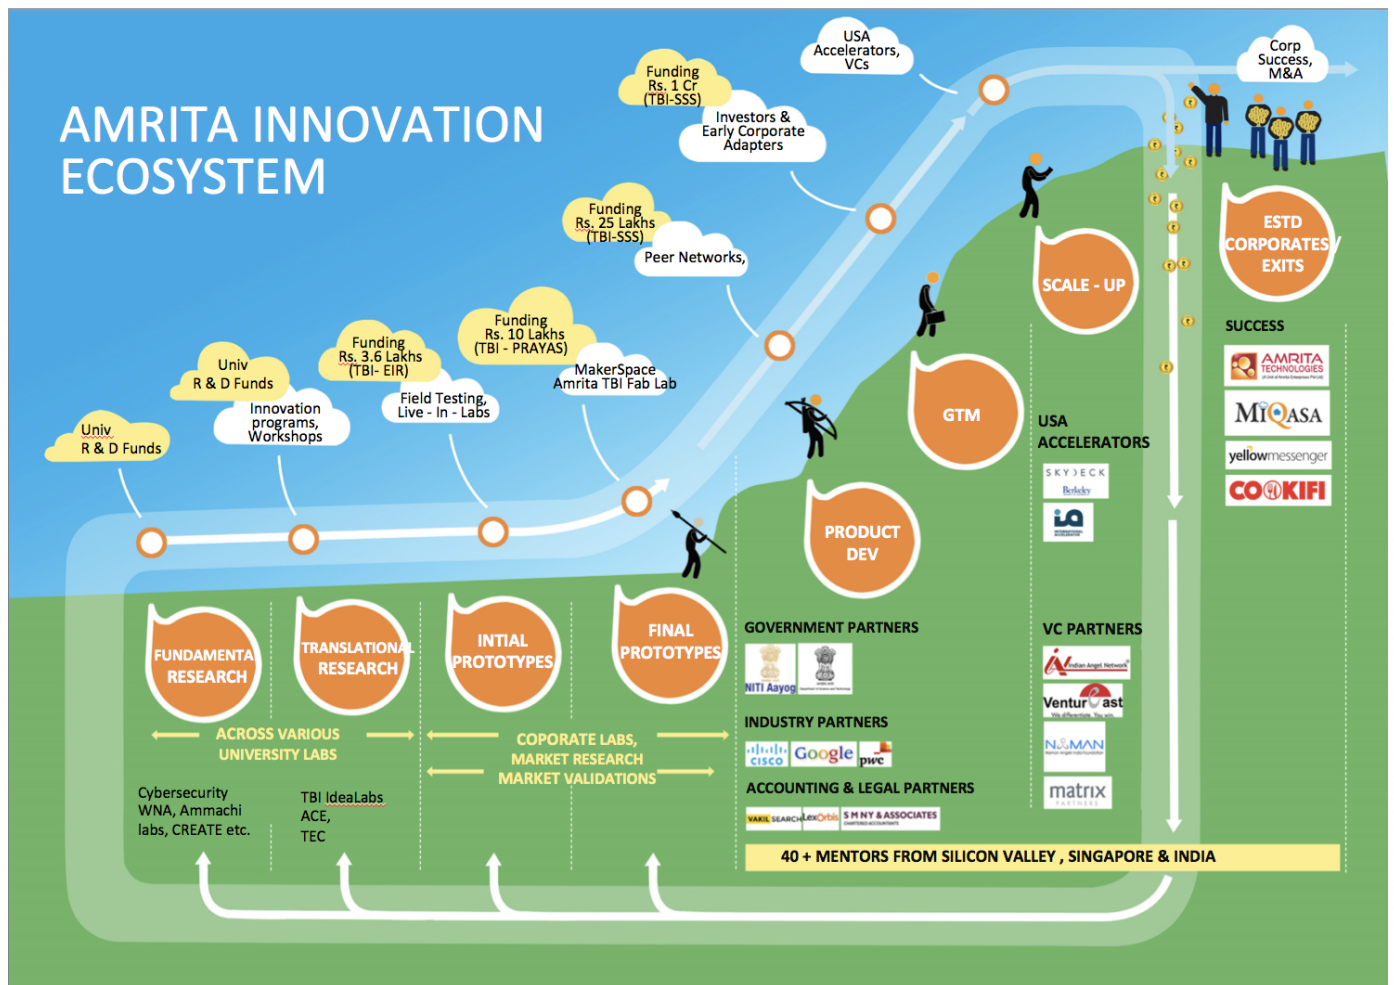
AMRITA INNOVATION ECOSYSTEM

Univ R & D Funds

Univ R & D Funds

Innovation programs, Workshops

Funding Rs. 3.6 Lakhs (TBI- EIR)

Field Testing, Live - In - Labs

Funding Rs. 10 Lakhs (TBI - PRAYAS)

MakerSpace Amrita TBI Fab Lab

Funding Rs. 25 Lakhs (TBI-SSS)

Peer Networks,

Funding Rs. 1 Cr (TBI-SSS)

Investors & Early Corporate Adapters

USA Accelerators, VCs

Corp Success, M&A

FUNDAMENTAL RESEARCH

TRANSLATIONAL RESEARCH

INTIAL PROTOTYPES

FINAL PROTOTYPES

PRODUCT DEV

GTM

SCALE - UP

ESTD CORPORATES/ EXITS

ACROSS VARIOUS UNIVERSITY LABS

COPORATE LABS, MARKET RESEARCH MARKET VALIDATIONS

Cybersecurity WNA, Ammachi labs, CREATE etc.

TBI IdeaLabs ACE, TEC

GOVERNMENT PARTNERS

NITI Aayog

INDUSTRY PARTNERS

cisco Google pwc

ACCOUNTING & LEGAL PARTNERS

VAKIL SEARCH LexOrbis S M N Y & ASSOCIATES

USA ACCELERATORS

SKYDECK Berkeley

VC PARTNERS

Indian Angel Network

Ventur ast

NUMAN

matrix PARTNERS

SUCCESS

AMRITA TECHNOLOGIES

MiQASA

yellowmessenger

COOKIFI

40 + MENTORS FROM SILICON VALLEY , SINGAPORE & INDIA